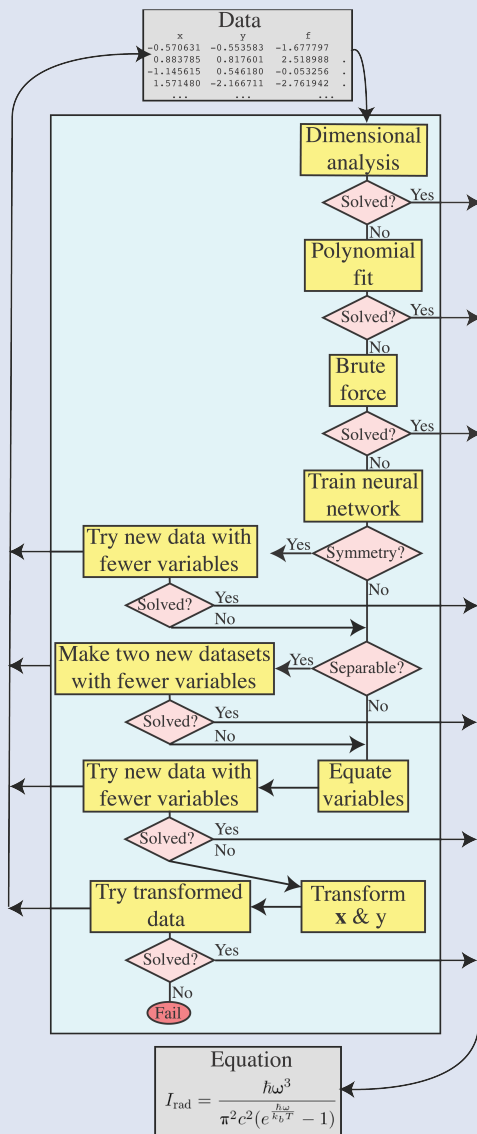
Data

| x | y | f |
|---|---|---|
| -0.570631 | -0.553583 | -1.677797 |
| 0.883785 | 0.817601 | 2.518988 |
| -1.145615 | 0.546180 | -0.053256 |
| 1.571480 | -2.166711 | -2.761942 |
| ... | ... | ... |

Dimensional analysis

Solved? Yes No

Polynomial fit

Solved? Yes No

Brute force

Solved? Yes No

Train neural network

Try new data with fewer variables

Yes Symmetry? No

Solved? Yes No

Make two new datasets with fewer variables

Yes Separable? No

Solved? Yes No

Try new data with fewer variables

Equate variables

Solved? Yes No

Try transformed data

Transform **x** & y

Solved? Yes No

Fail

Equation

$I_{\rm rad} = \frac{\hbar\omega^3}{\pi^2 c^2 (e^{\frac{\hbar\omega}{k_b T}} - 1)}$